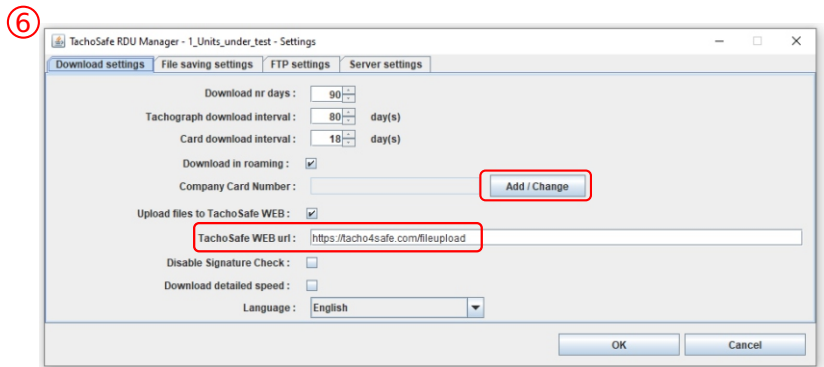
⑥

TachoSafe RDU Manager - 1_Units_under_test - Settings

Download settings | File saving settings | FTP settings | Server settings

Download nr days : 90

Tachograph download interval : 80 day(s)

Card download interval : 18 day(s)

Download in roaming : ✔

Company Card Number :

Add / Change

Upload files to TachoSafe WEB : ✔

TachoSafe WEB url : https://tacho4safe.com/fileupload

Disable Signature Check :

Download detailed speed :

Language : English

OK

Cancel